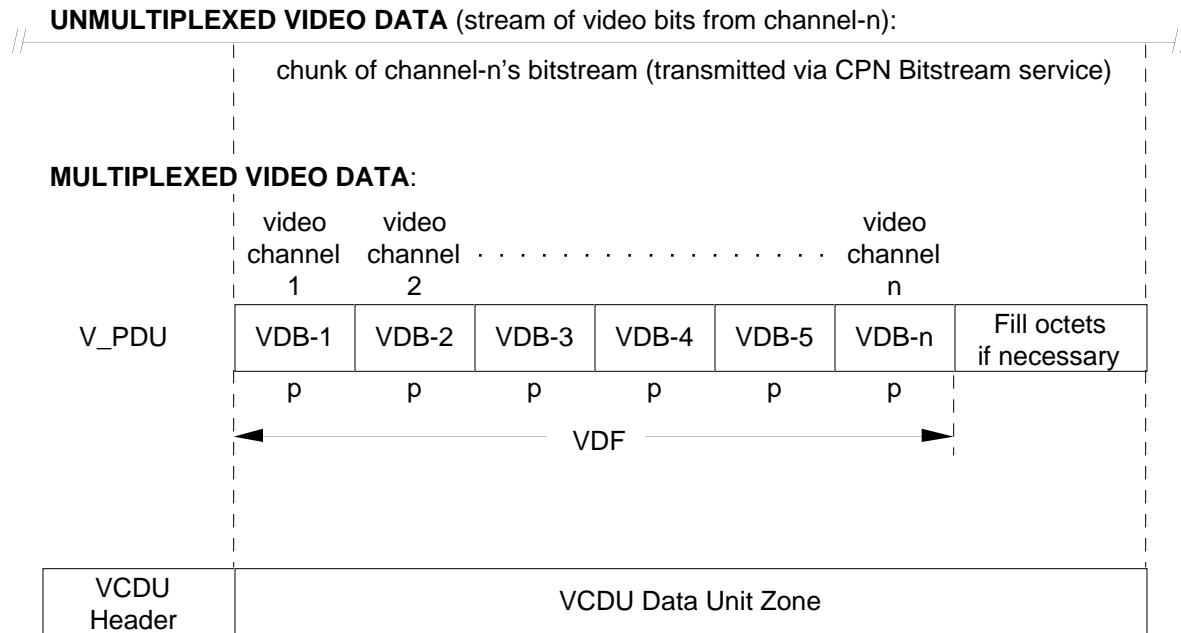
**UNMULTIPLEXED VIDEO DATA** (stream of video bits from channel-n):

chunk of channel-n's bitstream (transmitted via CPN Bitstream service)

**MULTIPLEXED VIDEO DATA**:

video channel 1

video channel 2

video channel n

| V_PDU | VDB-1 | VDB-2 | VDB-3 | VDB-4 | VDB-5 | VDB-n | Fill octets if necessary |
|---|---|---|---|---|---|---|---|
| | p | p | p | p | p | p | |

VDF

| VCDU Header | VCDU Data Unit Zone |
|---|---|